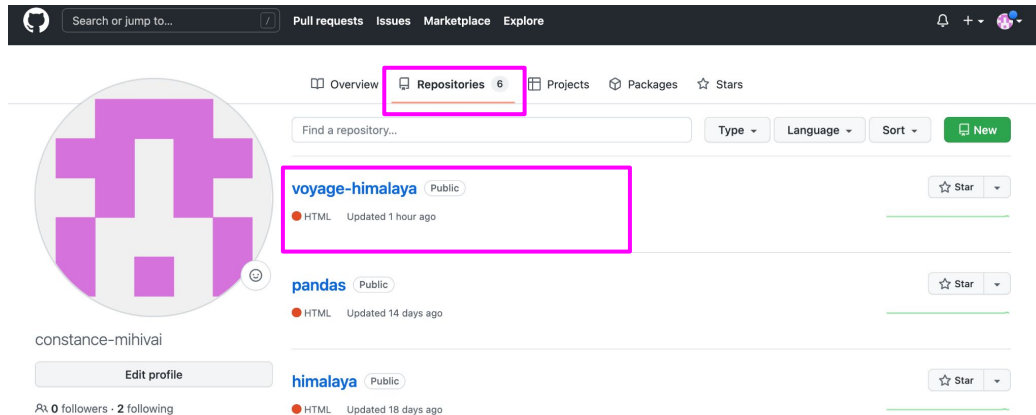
Search or jump to... /

Pull requests Issues Marketplace Explore

Overview Repositories 6 Projects Packages Stars

Find a repository...

Type Language Sort New

voyage-himalaya Public

HTML Updated 1 hour ago

Star

pandas Public

HTML Updated 14 days ago

Star

constance-mihivai

Edit profile

himalaya Public

HTML Updated 18 days ago

Star

0 followers · 2 following